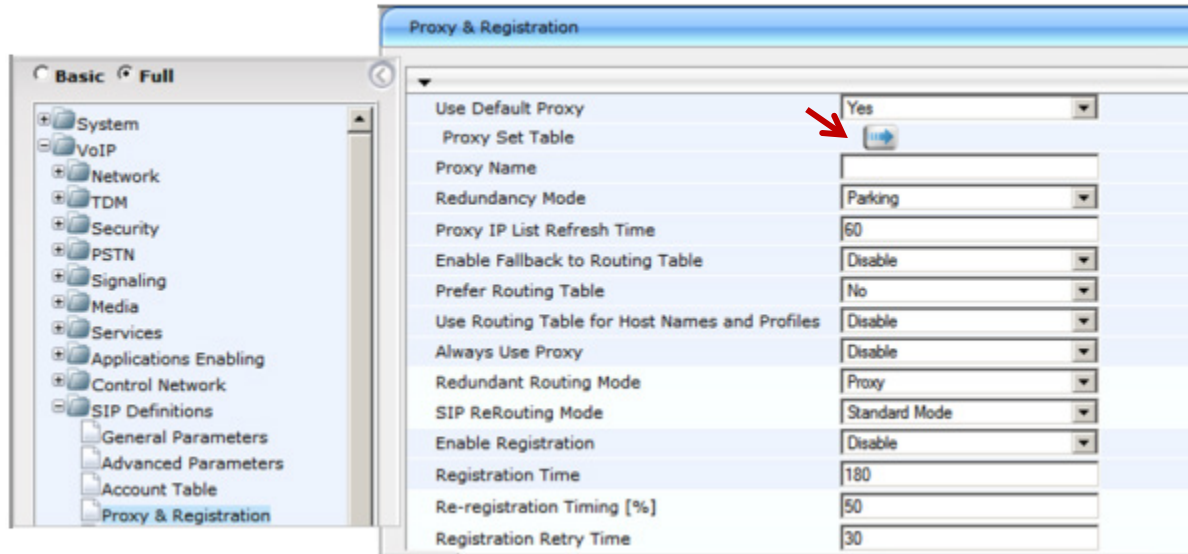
Proxy & Registration

Basic Full

System
VoIP
Network
TDM
Security
PSTN
Signaling
Media
Services
Applications Enabling
Control Network
SIP Definitions
General Parameters
Advanced Parameters
Account Table
Proxy & Registration

| | |
|---|---|
| Use Default Proxy | Yes |
| Proxy Set Table | |
| Proxy Name | |
| Redundancy Mode | Parking |
| Proxy IP List Refresh Time | 60 |
| Enable Fallback to Routing Table | Disable |
| Prefer Routing Table | No |
| Use Routing Table for Host Names and Profiles | Disable |
| Always Use Proxy | Disable |
| Redundant Routing Mode | Proxy |
| SIP ReRouting Mode | Standard Mode |
| Enable Registration | Disable |
| Registration Time | 180 |
| Re-registration Timing [%] | 50 |
| Registration Retry Time | 30 |